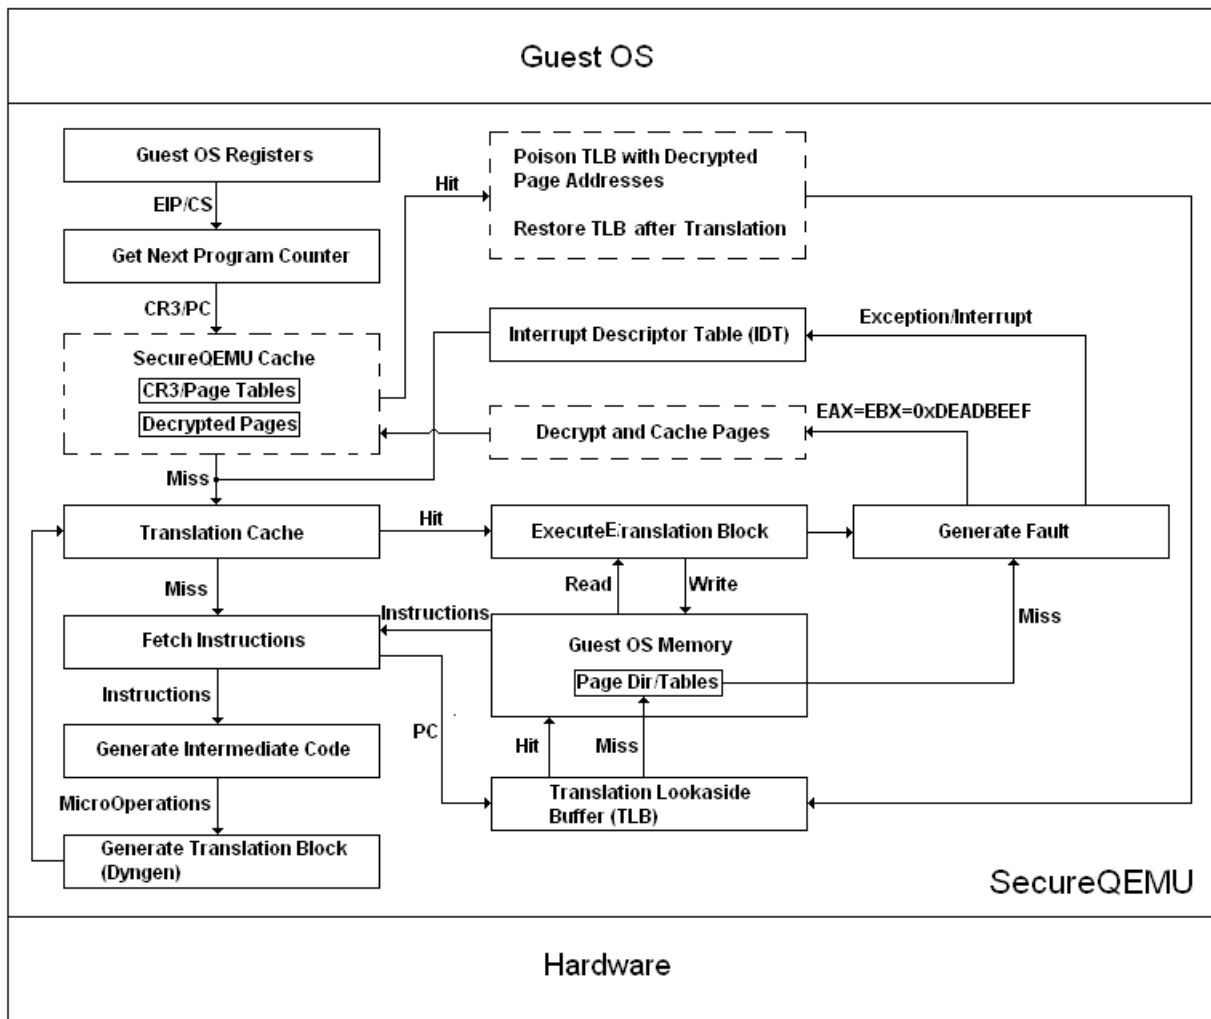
Guest OS

Guest OS Registers

EIP/CS

Get Next Program Counter

CR3/PC

SecureQEMU Cache

CR3/Page Tables

Decrypted Pages

Hit

Poison TLB with Decrypted Page Addresses

Restore TLB after Translation

Interrupt Descriptor Table (IDT)

Exception/Interrupt

EAX=EBX=0xDEADBEEF

Decrypt and Cache Pages

Miss

Translation Cache

Hit

ExecuteEranslation Block

Generate Fault

Miss

Read

Write

Instructions

Fetch Instructions

Guest OS Memory

Page Dir/Tables

Miss

Instructions

PC

Hit

Miss

Generate Intermediate Code

MicroOperations

Translation Lookaside Buffer (TLB)

Generate Translation Block (Dyngen)

SecureQEMU

Hardware